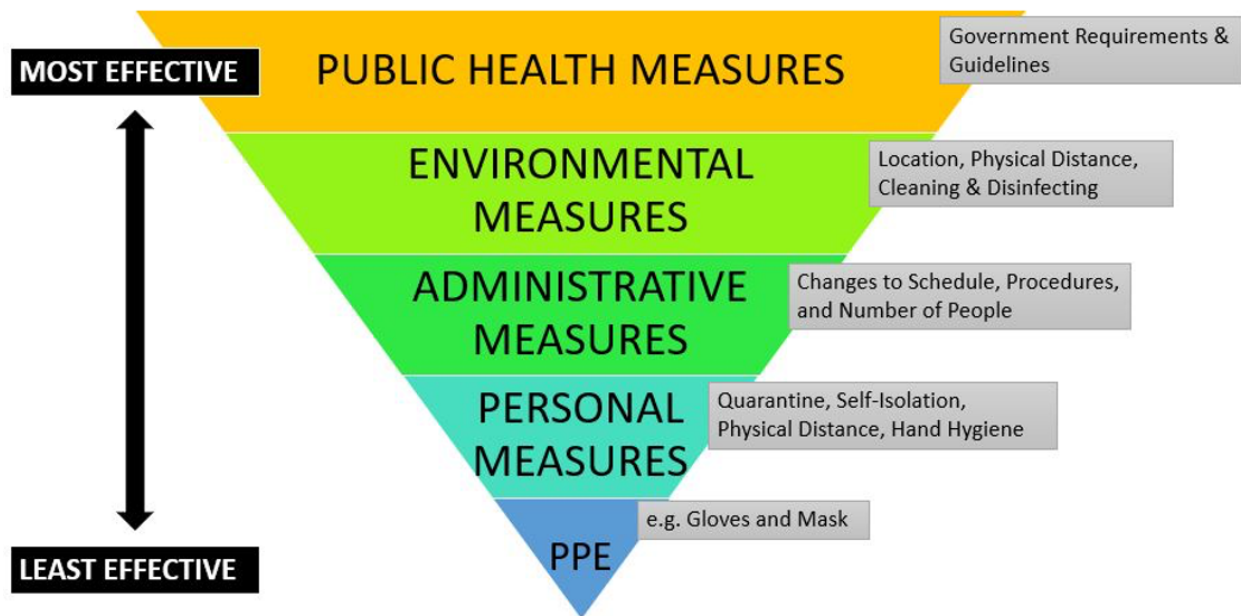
MOST EFFECTIVE

PUBLIC HEALTH MEASURES

Government Requirements & Guidelines

ENVIRONMENTAL MEASURES

Location, Physical Distance, Cleaning & Disinfecting

ADMINISTRATIVE MEASURES

Changes to Schedule, Procedures, and Number of People

PERSONAL MEASURES

Quarantine, Self-Isolation, Physical Distance, Hand Hygiene

PPE

e.g. Gloves and Mask

LEAST EFFECTIVE